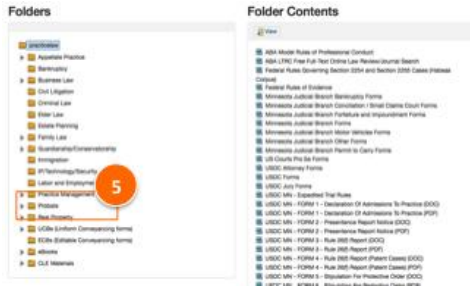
Folders

Folder Contents

practicelaw
Appellate Practice
Bankruptcy
Business Law
Civil Litigation
Criminal Law
Elder Law
Estate Planning
Family Law
Guardianship/Conservatorship
Immigration
IP/Technology/Security
Labor and Employment
Practice Management
Probate
Real Property
UCBs (Uniform Conveyancing forms)
ECBs (Editable Conveyancing forms)
eBooks
CLE Materials

5

View

ABA Model Rules of Professional Conduct
ABA LTRC Free Full-Text Online Law Review/Journal Search
Federal Rules Governing Section 2254 and Section 2255 Cases (Habeas Corpus)
Federal Rules of Evidence
Minnesota Judicial Branch Bankruptcy Forms
Minnesota Judicial Branch Conciliation / Small Claims Court Forms
Minnesota Judicial Branch Forfeiture and Impoundment Forms
Minnesota Judicial Branch Motor Vehicle Forms
Minnesota Judicial Branch Other Forms
Minnesota Judicial Branch Permit to Carry Forms
US Courts Pro Se Forms
USDC Attorney Forms
USDC Forms
USDC Jury Forms
USDC MN - Expedited Trial Rules
USDC MN - FORM 1 - Declaration Of Admissions To Practice (DOC)
USDC MN - FORM 1 - Declaration Of Admissions To Practice (PDF)
USDC MN - FORM 2 - Presentence Report Notice (DOC)
USDC MN - FORM 2 - Presentence Report Notice (PDF)
USDC MN - FORM 3 - Rule 26(f) Report (DOC)
USDC MN - FORM 3 - Rule 26(f) Report (PDF)
USDC MN - FORM 4 - Rule 26(f) Report (Patent Cases) (DOC)
USDC MN - FORM 4 - Rule 26(f) Report (Patent Cases) (PDF)
USDC MN - FORM 5 - Stipulation For Protective Order (DOC)
USDC MN - FORM 5 - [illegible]